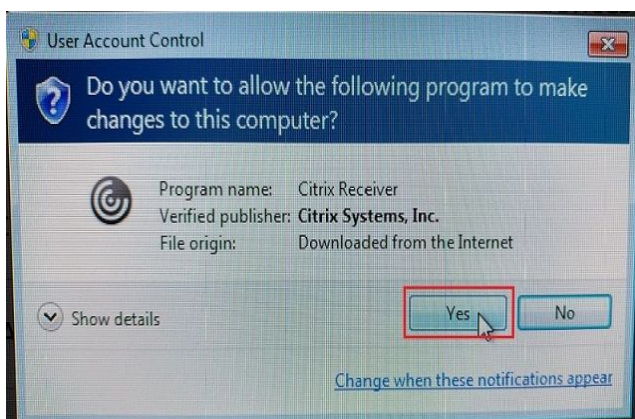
User Account Control

Do you want to allow the following program to make changes to this computer?

Program name: Citrix Receiver
Verified publisher: Citrix Systems, Inc.
File origin: Downloaded from the Internet

Show details

Yes

No

Change when these notifications appear